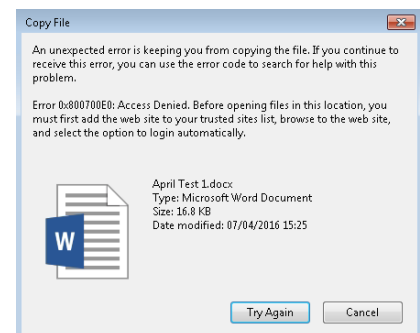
Copy File

An unexpected error is keeping you from copying the file. If you continue to receive this error, you can use the error code to search for help with this problem.

Error 0x800700E0: Access Denied. Before opening files in this location, you must first add the web site to your trusted sites list, browse to the web site, and select the option to login automatically.

W

April Test 1.docx
Type: Microsoft Word Document
Size: 16.8 KB
Date modified: 07/04/2016 15:25

Try Again

Cancel